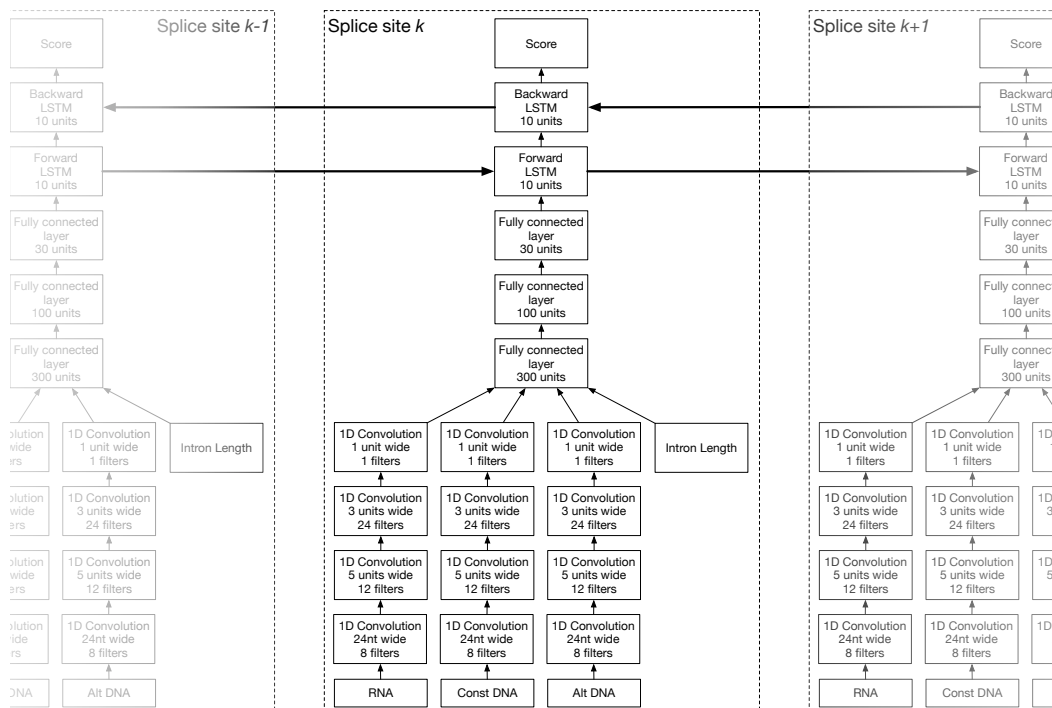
Splice site $k$-1

Score

Backward LSTM 10 units

Forward LSTM 10 units

Fully connected layer 30 units

Fully connected layer 100 units

Fully connected layer 300 units

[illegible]olution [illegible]wide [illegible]ters

1D Convolution 1 unit wide 1 filters

Intron Length

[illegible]olution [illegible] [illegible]ters

1D Convolution 3 units wide 24 filters

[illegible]olution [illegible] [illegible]ters

1D Convolution 5 units wide 12 filters

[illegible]olution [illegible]ide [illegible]rs

1D Convolution 24nt wide 8 filters

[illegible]DNA

Alt DNA

Splice site $k$

Score

Backward LSTM 10 units

Forward LSTM 10 units

Fully connected layer 30 units

Fully connected layer 100 units

Fully connected layer 300 units

1D Convolution 1 unit wide 1 filters

1D Convolution 1 unit wide 1 filters

1D Convolution 1 unit wide 1 filters

Intron Length

1D Convolution 3 units wide 24 filters

1D Convolution 3 units wide 24 filters

1D Convolution 3 units wide 24 filters

1D Convolution 5 units wide 12 filters

1D Convolution 5 units wide 12 filters

1D Convolution 5 units wide 12 filters

1D Convolution 24nt wide 8 filters

1D Convolution 24nt wide 8 filters

1D Convolution 24nt wide 8 filters

RNA

Const DNA

Alt DNA

Splice site $k$+1

Score

Backward LSTM 10 units

Forward LSTM 10 units

Fully connec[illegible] layer 30 units

Fully connec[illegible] layer 100 units

Fully connec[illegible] layer 300 units

1D Convolution 1 unit wide 1 filters

1D Convolution 1 unit wide 1 filters

1D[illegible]

1D Convolution 3 units wide 24 filters

1D Convolution 3 units wide 24 filters

1D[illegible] 3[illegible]

1D Convolution 5 units wide 12 filters

1D Convolution 5 units wide 12 filters

1D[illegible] 5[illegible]

1D Convolution 24nt wide 8 filters

1D Convolution 24nt wide 8 filters

1D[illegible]

RNA

Const DNA